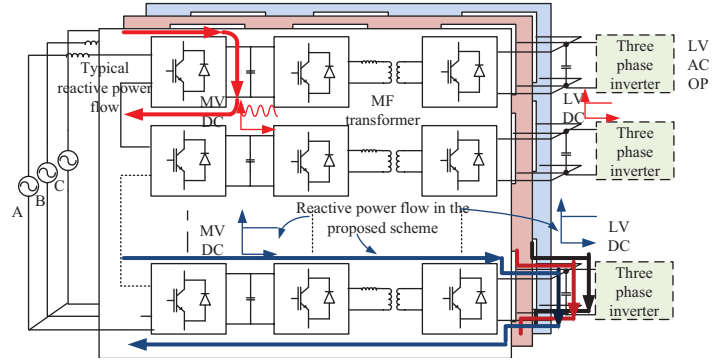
Typical reactive power flow

MV DC

MF transformer

Three phase inverter

LV AC OP

LV DC

Three phase inverter

A

B

C

MV DC

Reactive power flow in the proposed scheme

LV DC

Three phase inverter